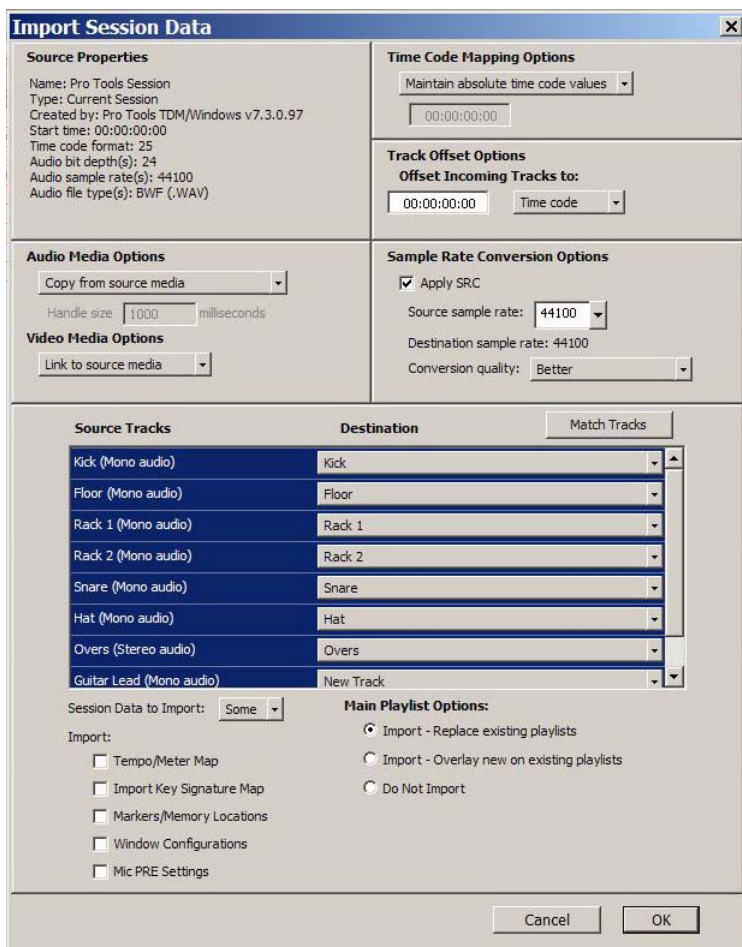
Import Session Data

Source Properties

Name: Pro Tools Session
Type: Current Session
Created by: Pro Tools TDM/Windows v7.3.0.97
Start time: 00:00:00:00
Time code format: 25
Audio bit depth(s): 24
Audio sample rate(s): 44100
Audio file type(s): BWF (.WAV)

Time Code Mapping Options

Maintain absolute time code values

00:00:00:00

Track Offset Options

Offset Incoming Tracks to:

00:00:00:00 Time code

Audio Media Options

Copy from source media

Handle size 1000 milliseconds

Video Media Options

Link to source media

Sample Rate Conversion Options

Apply SRC

Source sample rate: 44100

Destination sample rate: 44100

Conversion quality: Better

Source Tracks Destination Match Tracks

| Source Tracks | Destination |
|---|---|
| Kick (Mono audio) | Kick |
| Floor (Mono audio) | Floor |
| Rack 1 (Mono audio) | Rack 1 |
| Rack 2 (Mono audio) | Rack 2 |
| Snare (Mono audio) | Snare |
| Hat (Mono audio) | Hat |
| Overs (Stereo audio) | Overs |
| Guitar Lead (Mono audio) | New Track |

Session Data to Import: Some

Import:

Tempo/Meter Map

Import Key Signature Map

Markers/Memory Locations

Window Configurations

Mic PRE Settings

Main Playlist Options:

Import - Replace existing playlists

Import - Overlay new on existing playlists

Do Not Import

Cancel OK